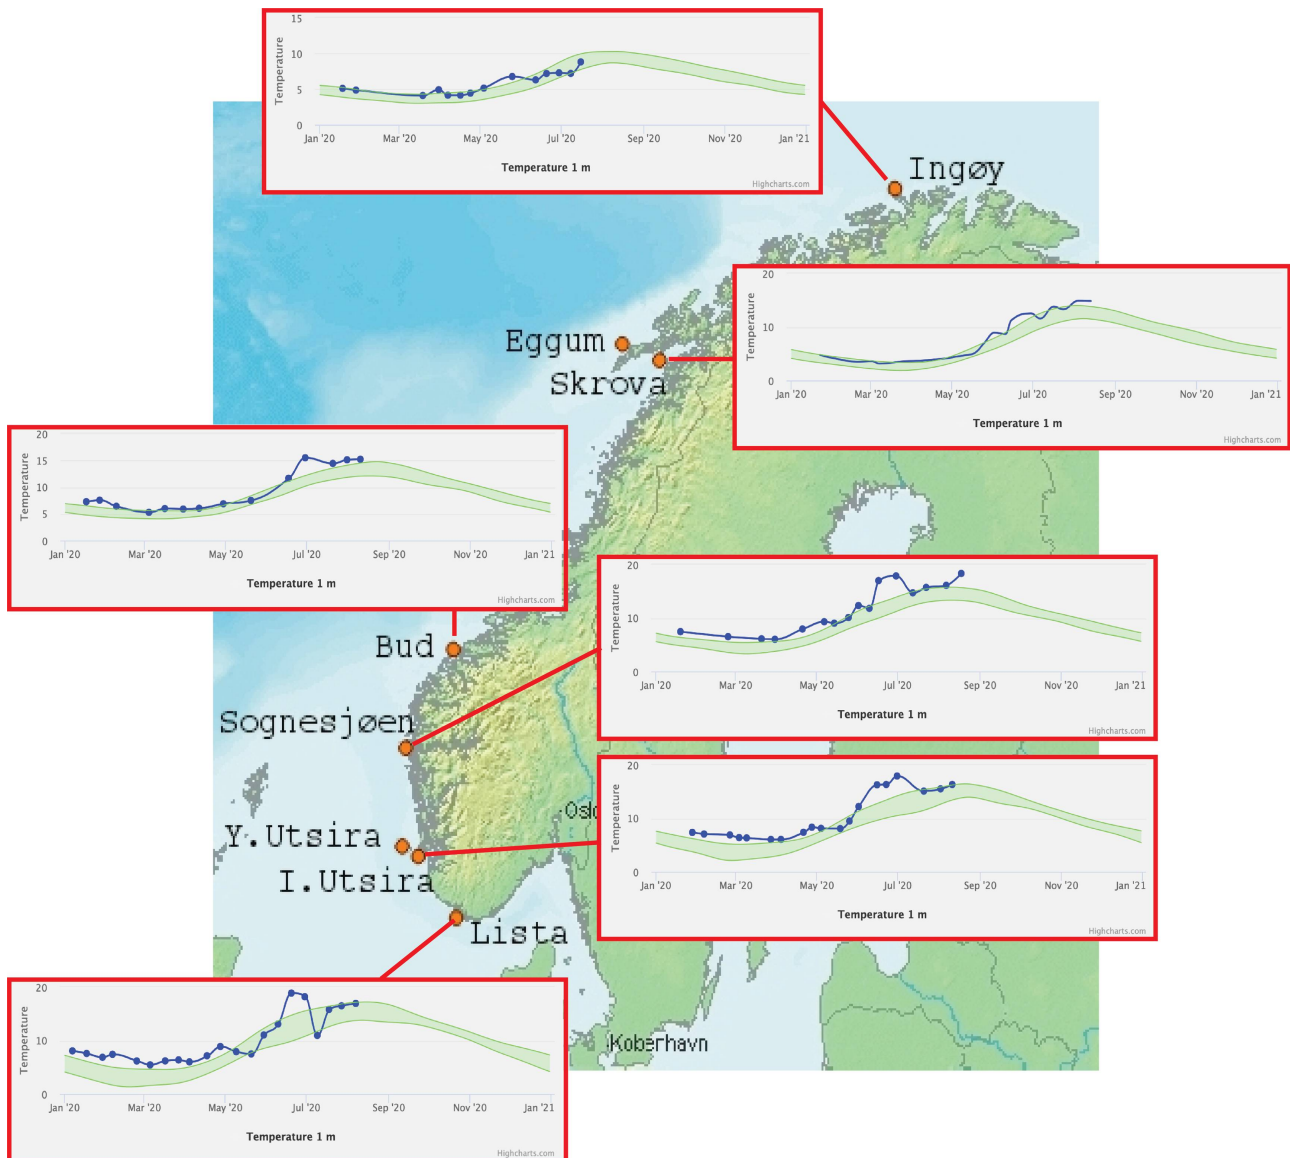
15
10
5
0
Temperature
Jan '20 Mar '20 May '20 Jul '20 Sep '20 Nov '20 Jan '21
Temperature 1 m
Highcharts.com

Ingøy

Eggum
Skrova

20
10
0
Temperature
Jan '20 Mar '20 May '20 Jul '20 Sep '20 Nov '20 Jan '21
Temperature 1 m
Highcharts.com

20
15
10
5
0
Temperature
Jan '20 Mar '20 May '20 Jul '20 Sep '20 Nov '20 Jan '21
Temperature 1 m
Highcharts.com

20
10
0
Temperature
Jan '20 Mar '20 May '20 Jul '20 Sep '20 Nov '20 Jan '21
Temperature 1 m
Highcharts.com

Bud

Sognesjøen

Oslo

20
10
0
Temperature
Jan '20 Mar '20 May '20 Jul '20 Sep '20 Nov '20 Jan '21
Temperature 1 m
Highcharts.com

Y.Utsira
I.Utsira

Lista

20
10
0
Temperature
Jan '20 Mar '20 May '20 Jul '20 Sep '20 Nov '20 Jan '21
Temperature 1 m
Highcharts.com

København